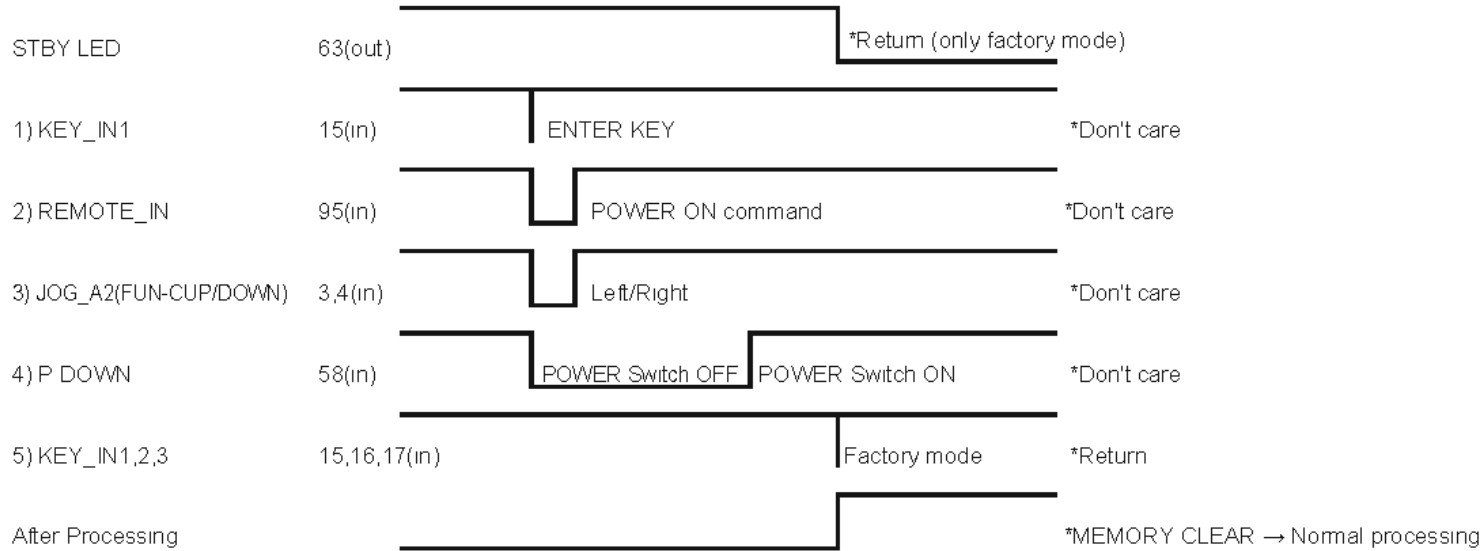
STBY LED 63(out) *Return (only factory mode)

1) KEY_IN1 15(in) ENTER KEY *Don't care

2) REMOTE_IN 95(in) POWER ON command *Don't care

3) JOG_A2(FUN-CUP/DOWN) 3,4(in) Left/Right *Don't care

4) P DOWN 58(in) POWER Switch OFF POWER Switch ON *Don't care

5) KEY_IN1,2,3 15,16,17(in) Factory mode *Return

After Processing *MEMORY CLEAR → Normal processing